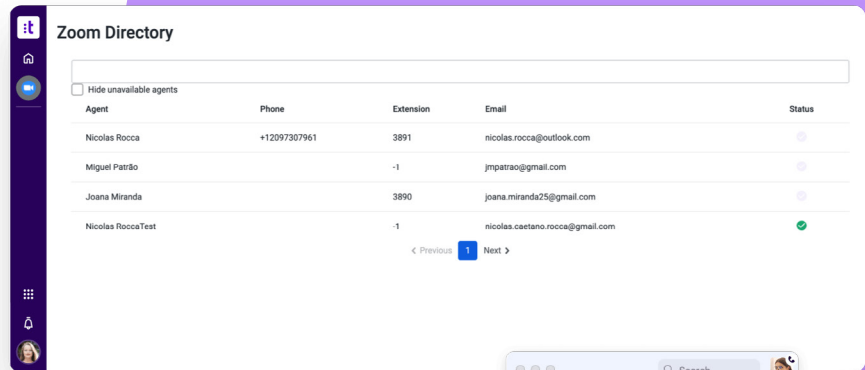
Zoom Directory

Hide unavailable agents

| Agent | Phone | Extension | Email | Status |
|---|---|---|---|---|
| Nicolas Rocca | +12097307961 | 3891 | nicolas.rocca@outlook.com | |
| Miguel Patrão | | -1 | jmpatrao@gmail.com | |
| Joana Miranda | | 3890 | joana.miranda25@gmail.com | |
| Nicolas RoccaTest | | -1 | nicolas.caetano.rocca@gmail.com | |

‹ Previous 1 Next ›

Search